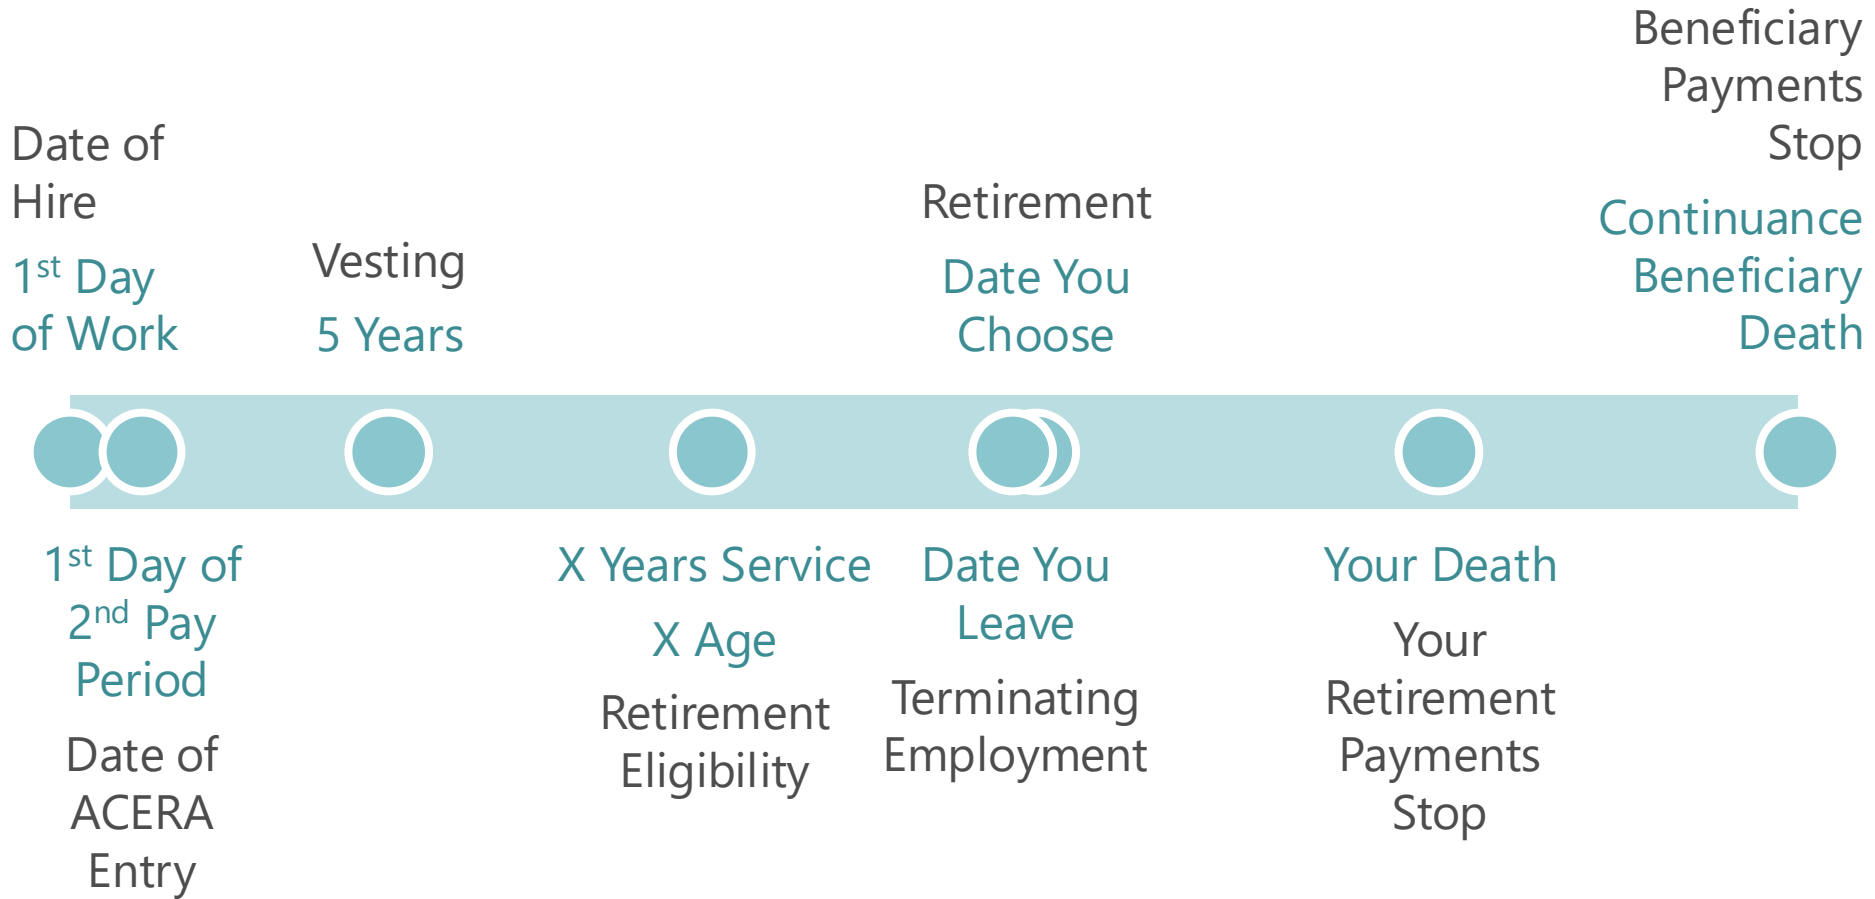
Date of Hire

1st Day of Work

Vesting

5 Years

Retirement

Date You Choose

Beneficiary Payments Stop

Continuance Beneficiary Death

1st Day of 2nd Pay Period

Date of ACERA Entry

X Years Service

X Age

Retirement Eligibility

Date You Leave

Terminating Employment

Your Death

Your Retirement Payments Stop